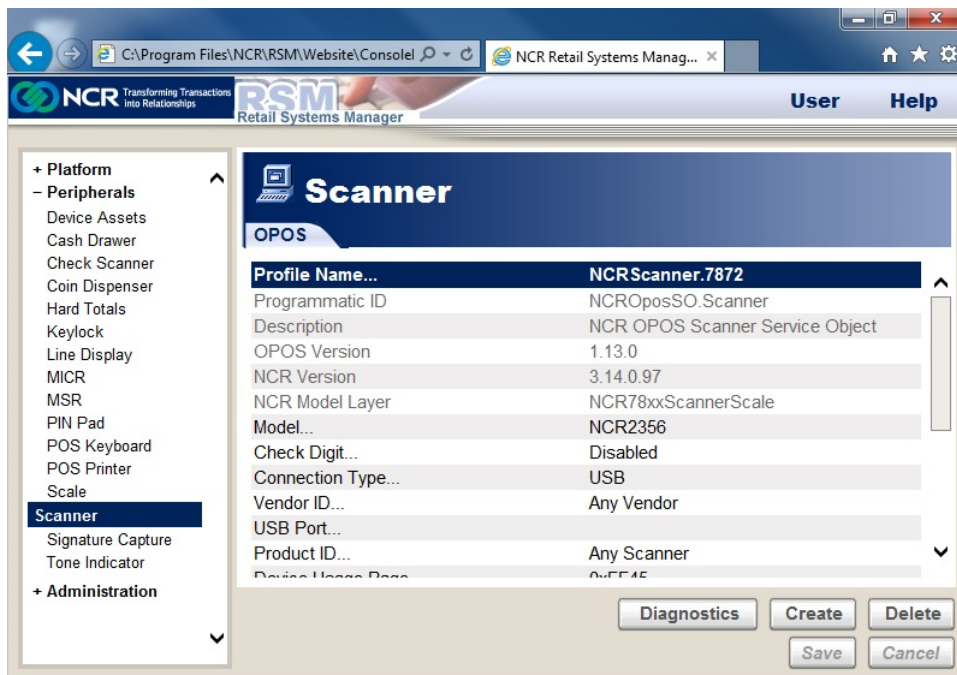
C:\Program Files\NCR\RSM\Website\Consolel

NCR Retail Systems Manag...

NCR Transforming Transactions into Relationships

RSM Retail Systems Manager

User Help

+ Platform
− Peripherals
Device Assets
Cash Drawer
Check Scanner
Coin Dispenser
Hard Totals
Keylock
Line Display
MICR
MSR
PIN Pad
POS Keyboard
POS Printer
Scale
Scanner
Signature Capture
Tone Indicator
+ Administration

Scanner

OPOS

| Profile Name... | NCRScanner.7872 |
|---|---|
| Programmatic ID | NCROposSO.Scanner |
| Description | NCR OPOS Scanner Service Object |
| OPOS Version | 1.13.0 |
| NCR Version | 3.14.0.97 |
| NCR Model Layer | NCR78xxScannerScale |
| Model... | NCR2356 |
| Check Digit... | Disabled |
| Connection Type... | USB |
| Vendor ID... | Any Vendor |
| USB Port... | |
| Product ID... | Any Scanner |
| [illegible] | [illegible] |

Diagnostics Create Delete

Save Cancel